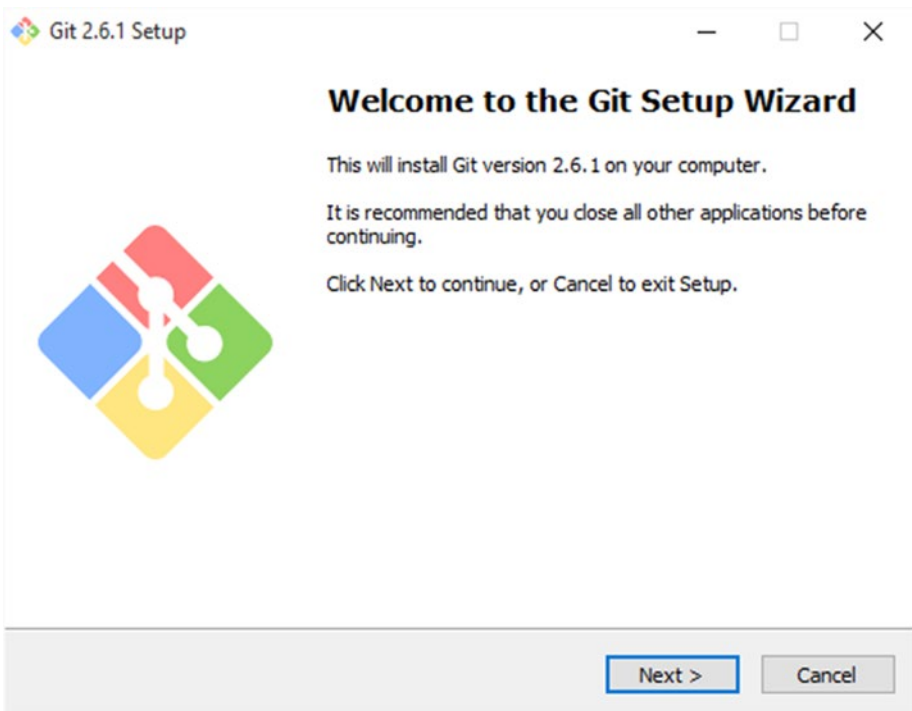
Git 2.6.1 Setup

Welcome to the Git Setup Wizard

This will install Git version 2.6.1 on your computer.

It is recommended that you close all other applications before continuing.

Click Next to continue, or Cancel to exit Setup.

Next >

Cancel